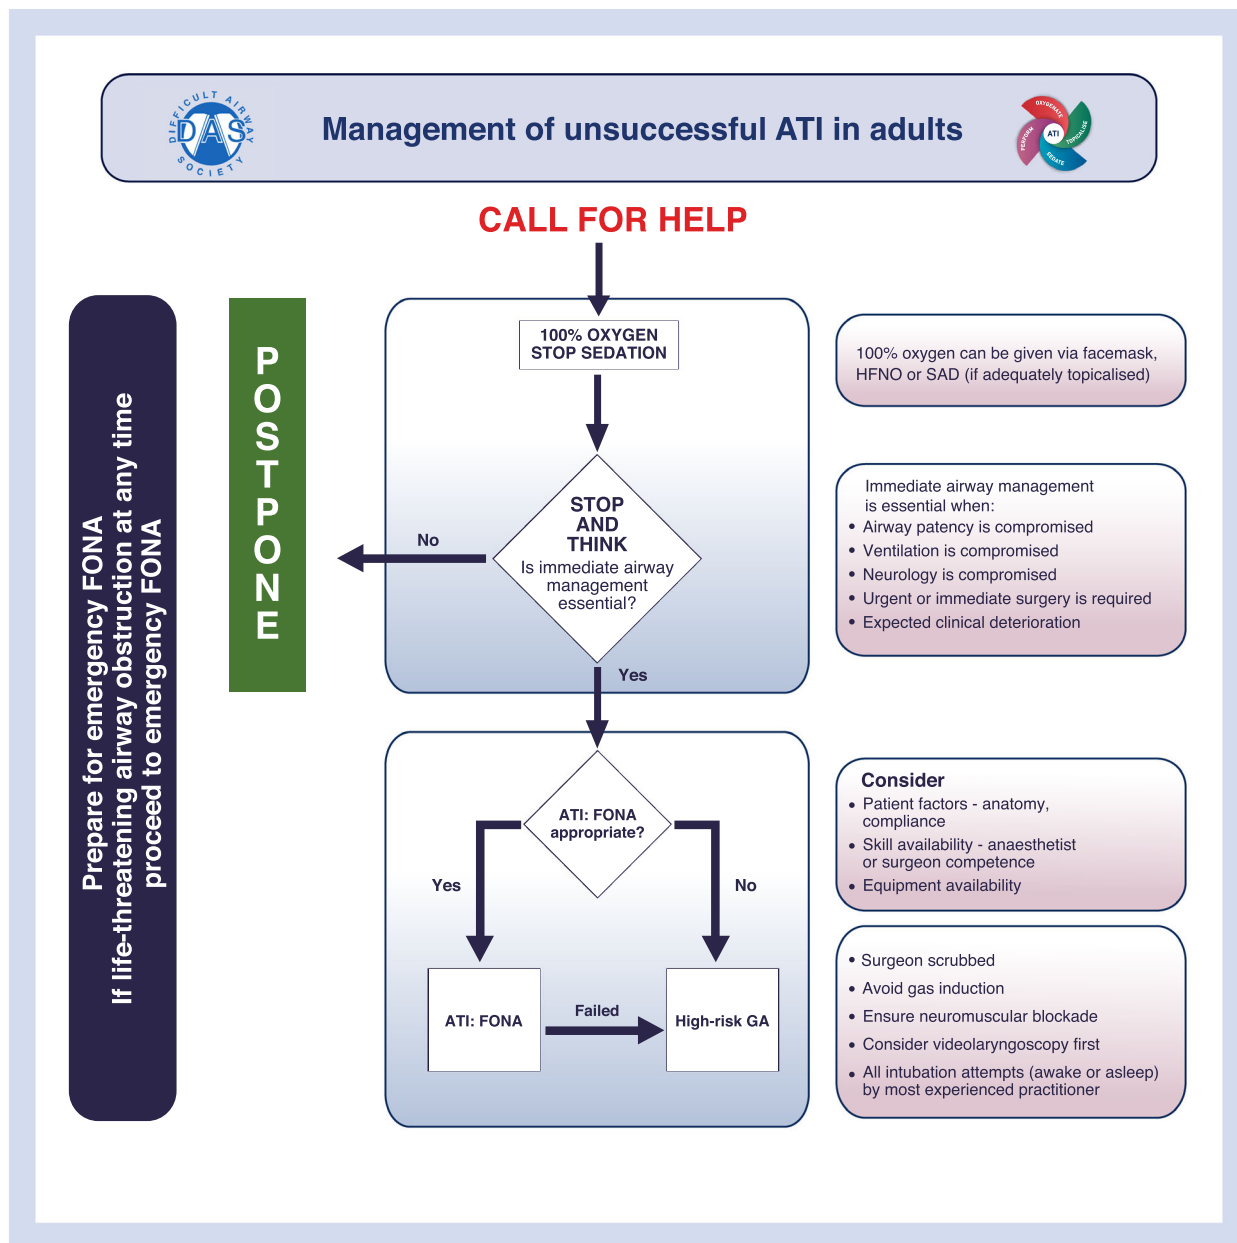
DIFFICULT AIRWAY SOCIETY DAS

Management of unsuccessful ATI in adults

OXYGENATE TOPICALISE SEDATE PERFORM ATI

CALL FOR HELP

Prepare for emergency FONA
If life-threatening airway obstruction at any time proceed to emergency FONA

POSTPONE

100% OXYGEN
STOP SEDATION

100% oxygen can be given via facemask, HFNO or SAD (if adequately topicalised)

No

STOP AND THINK
Is immediate airway management essential?

Immediate airway management is essential when:
• Airway patency is compromised
• Ventilation is compromised
• Neurology is compromised
• Urgent or immediate surgery is required
• Expected clinical deterioration

Yes

ATI: FONA appropriate?

Yes

No

Consider
• Patient factors - anatomy, compliance
• Skill availability - anaesthetist or surgeon competence
• Equipment availability

ATI: FONA

Failed

High-risk GA

• Surgeon scrubbed
• Avoid gas induction
• Ensure neuromuscular blockade
• Consider videolaryngoscopy first
• All intubation attempts (awake or asleep) by most experienced practitioner